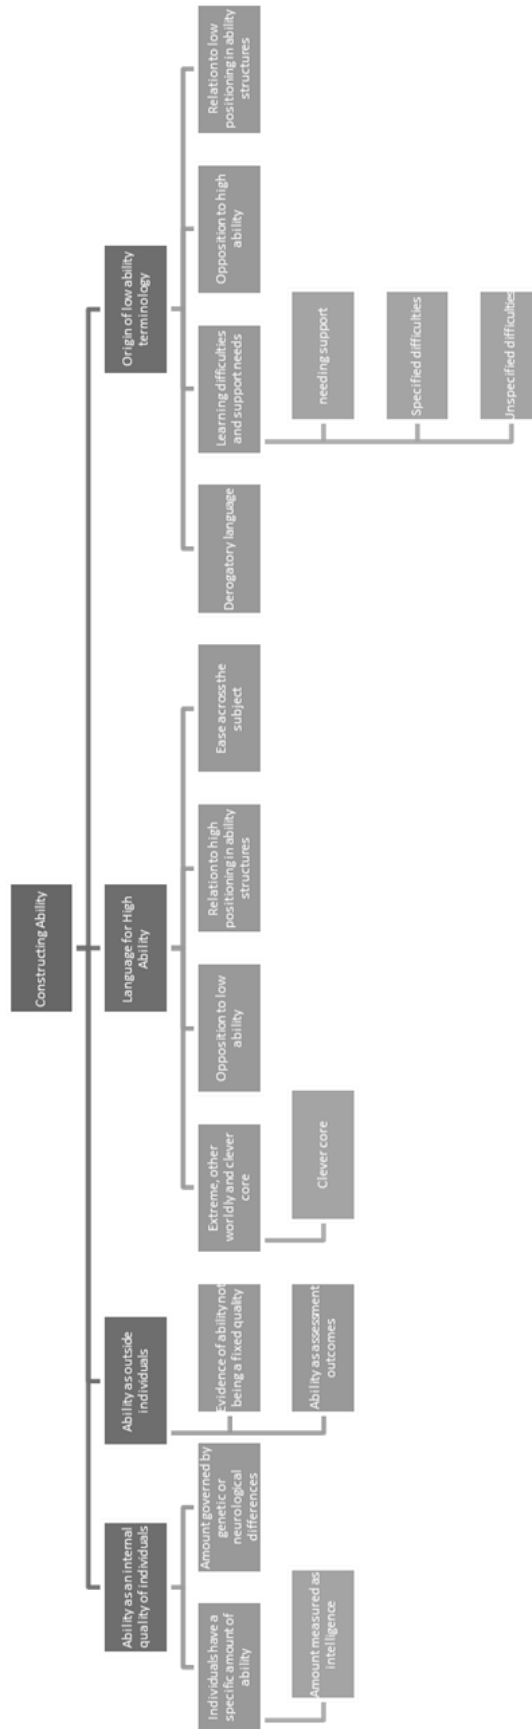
Constructing Ability

Ability as an internal quality of individuals

Individuals have a specific amount of ability

Amount measured as intelligence

Amount governed by genetic or neurological differences

Ability as outside individuals

Evidence of ability not being a fixed quality

Ability as assessment outcomes

Language for High Ability

Extreme, other worldly and clever core

Clever core

Opposition to low ability

Relation to high positioning in ability structures

Ease across the subject

Origin of low ability terminology

Derogatory language

Learning difficulties and support needs

needing support

Specified difficulties

Unspecified difficulties

Opposition to high ability

Relation to low positioning in ability structures